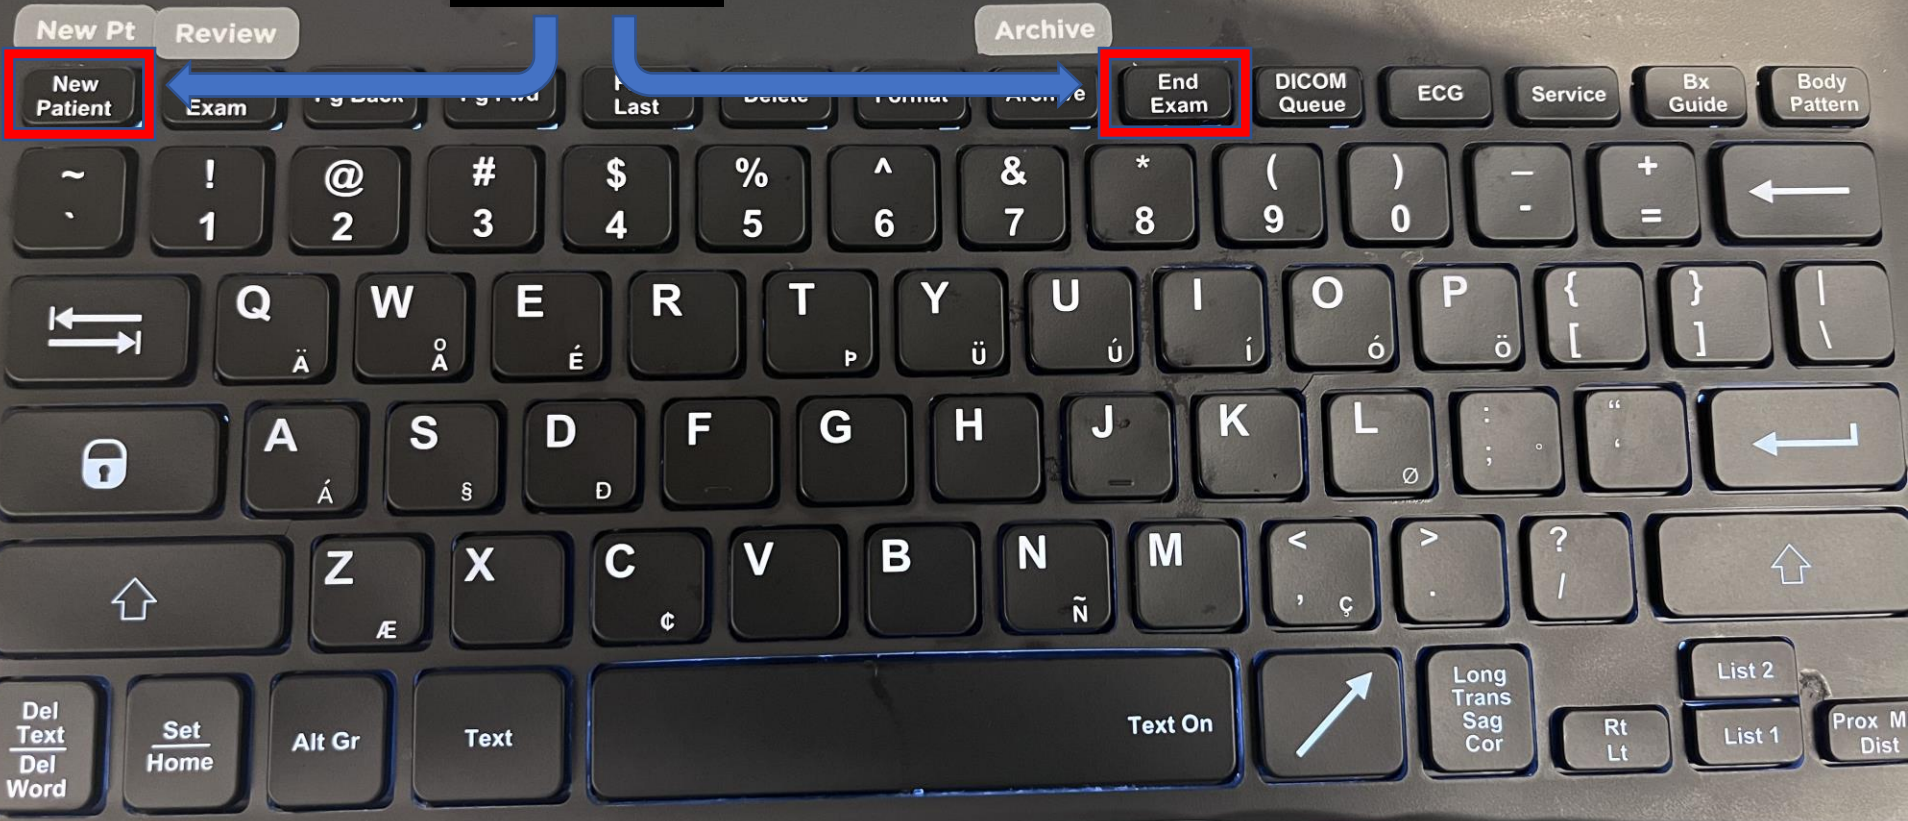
New Pt Review Archive

New Patient
Exam
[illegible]
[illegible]
Last
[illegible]
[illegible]
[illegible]
End Exam
DICOM Queue
ECG
Service
Bx Guide
Body Pattern

~ `
! 1
@ 2
# 3
$ 4
% 5
^ 6
& 7
* 8
( 9
) 0
_ -
+ =

Q Ä
W Å
E É
R
T Þ
Y Ü
U Ú
I Í
O Ó
P Ö
{ [
} ]
| \

A Á
S §
D Đ
F
G
H
J
K
L Ø
: ;
" '

Z Æ
X
C ¢
V
B
N Ñ
M
< , Ç
> .
? /

Del Text
Del Word
Set
Home
Alt Gr
Text
Text On
Long Trans Sag Cor
Rt Lt
List 2
List 1
Prox M Dist